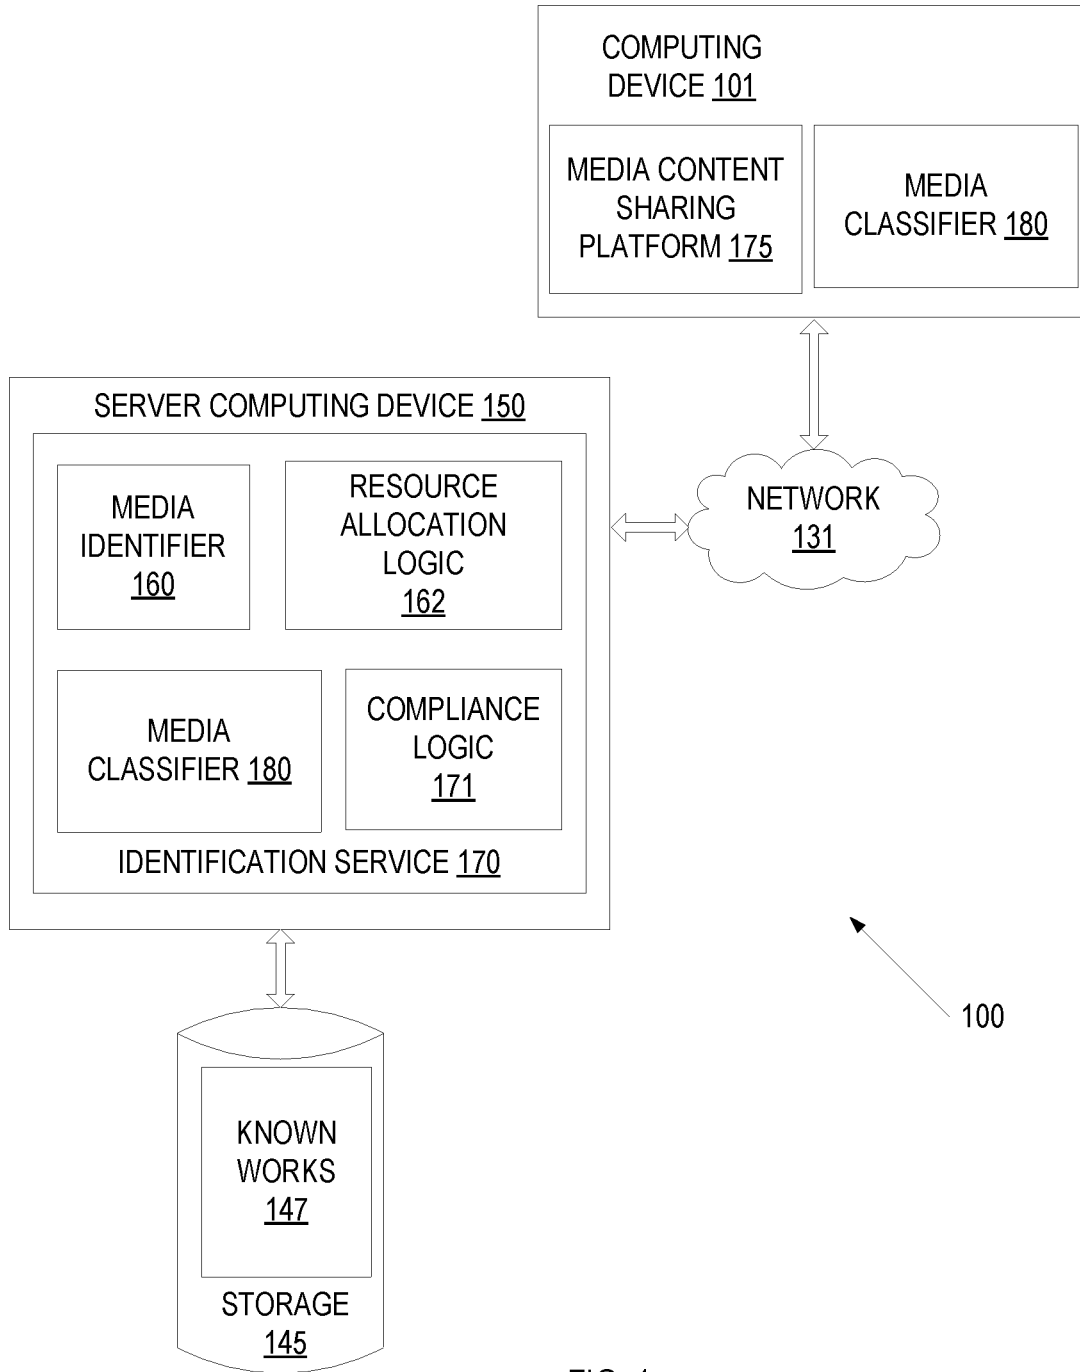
COMPUTING DEVICE 101

MEDIA CONTENT SHARING PLATFORM 175

MEDIA CLASSIFIER 180

SERVER COMPUTING DEVICE 150

MEDIA IDENTIFIER 160

RESOURCE ALLOCATION LOGIC 162

NETWORK 131

MEDIA CLASSIFIER 180

COMPLIANCE LOGIC 171

IDENTIFICATION SERVICE 170

100

KNOWN WORKS 147

STORAGE 145

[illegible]